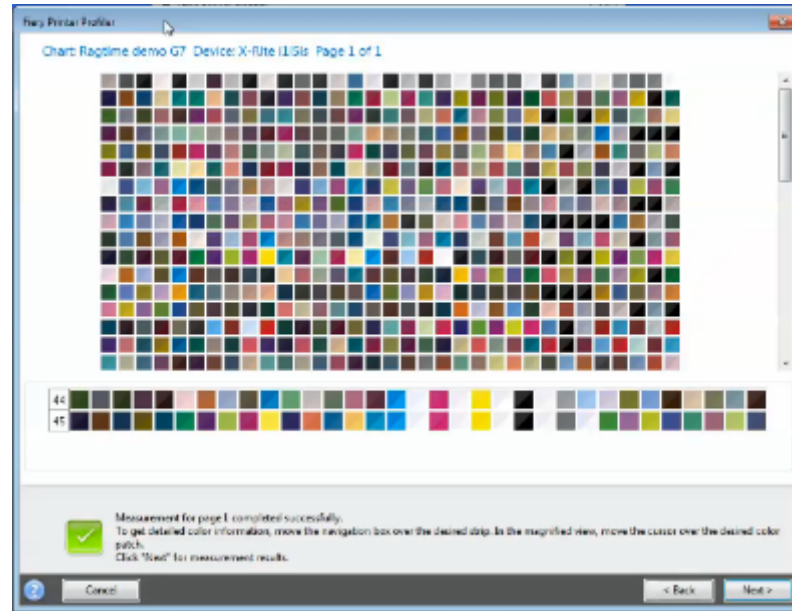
Fiery Printer Profiler

Chart: Ragtime demo G7 Device: X-Rite i1iSis Page 1 of 1

44
45

Measurement for page 1 completed successfully.
To get detailed color information, move the navigation box over the desired strip. In the magnified view, move the cursor over the desired color patch.
Click "Next" for measurement results.

Cancel
< Back
Next >